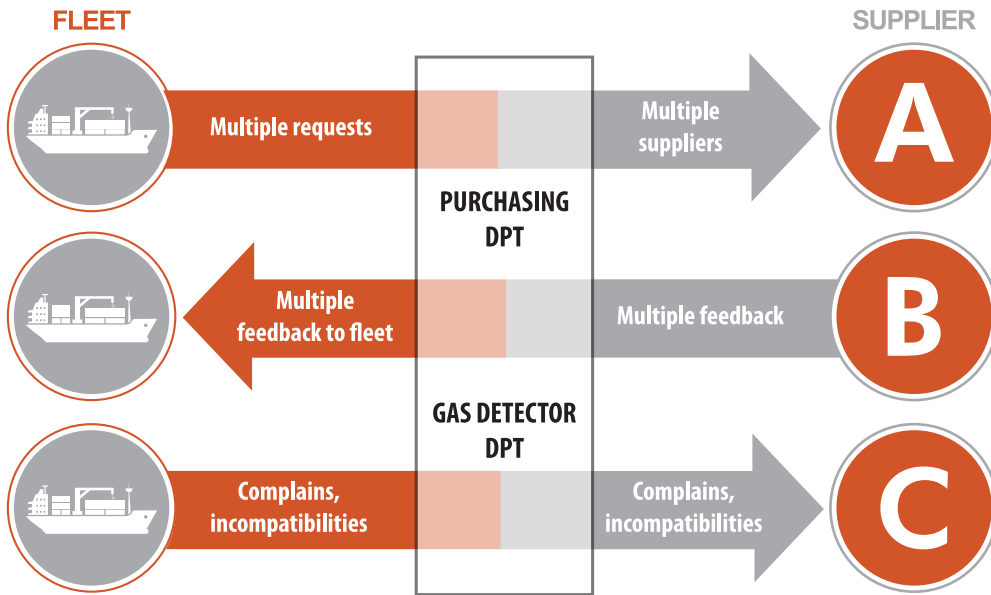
FLEET

SUPPLIER

Multiple requests

Multiple suppliers

A

PURCHASING DPT

Multiple feedback to fleet

Multiple feedback

B

GAS DETECTOR DPT

Complains, incompatibilities

Complains, incompatibilities

C